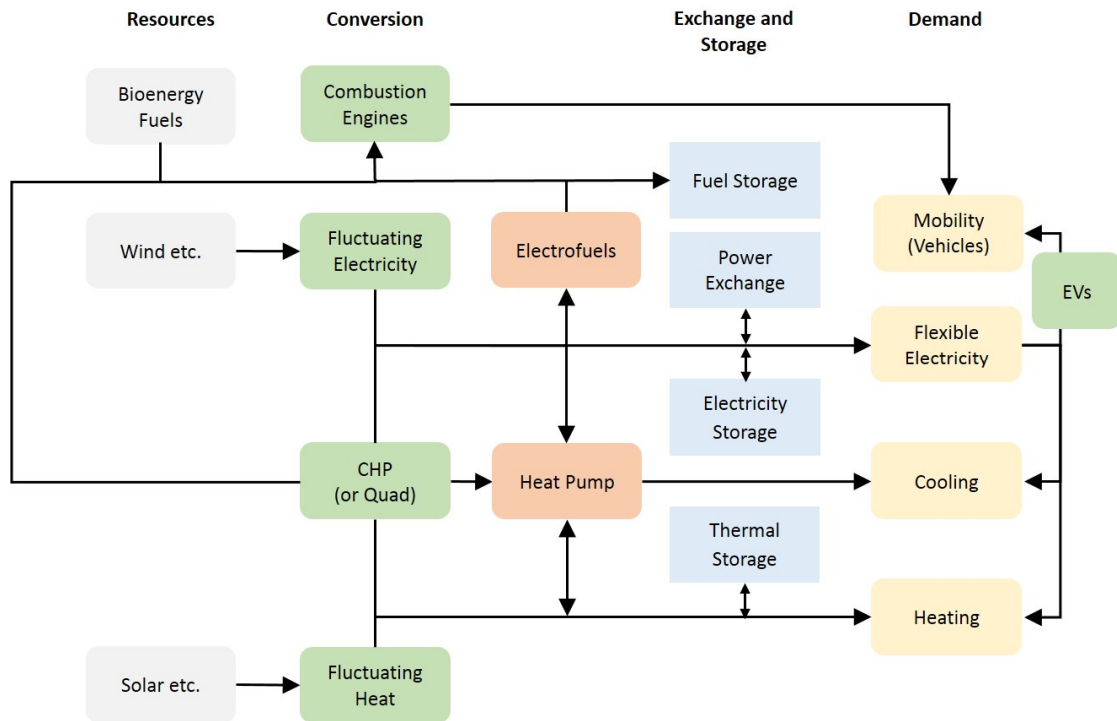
Resources

Conversion

Exchange and Storage

Demand

Bioenergy Fuels

Combustion Engines

Fuel Storage

Wind etc.

Fluctuating Electricity

Electrofuels

Power Exchange

Mobility (Vehicles)

EVs

Flexible Electricity

Electricity Storage

CHP (or Quad)

Heat Pump

Cooling

Thermal Storage

Heating

Solar etc.

Fluctuating Heat